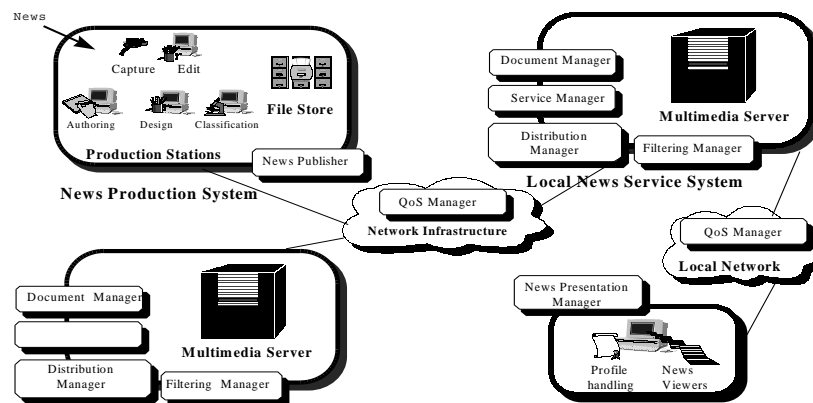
News

Capture

Edit

Authoring

Design

Classification

File Store

Production Stations

News Publisher

News Production System

Document Manager

Service Manager

Distribution Manager

Multimedia Server

Filtering Manager

Local News Service System

QoS Manager

Network Infrastructure

QoS Manager

Local Network

News Presentation Manager

Profile handling

News Viewers

Document Manager

Distribution Manager

Multimedia Server

Filtering Manager